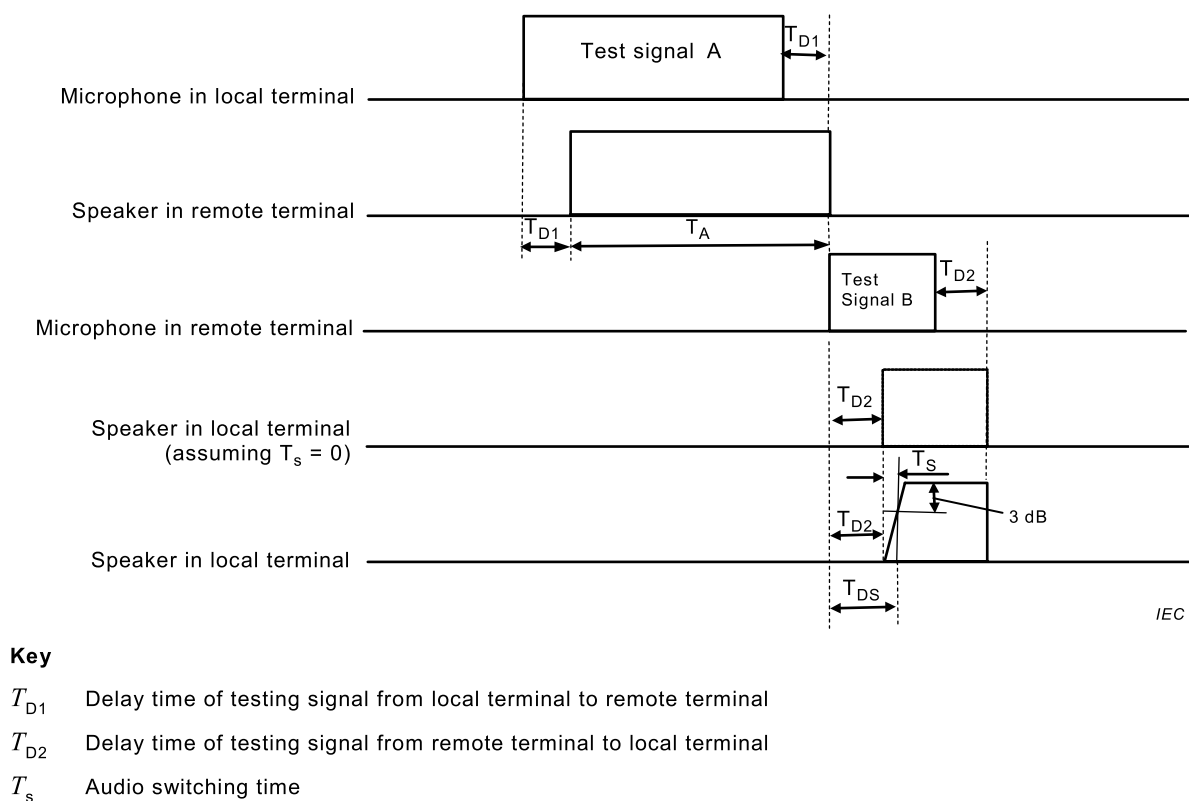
Test signal A

$T_{D1}$

Microphone in local terminal

Speaker in remote terminal

$T_{D1}$

$T_A$

Test Signal B

$T_{D2}$

Microphone in remote terminal

$T_{D2}$

Speaker in local terminal (assuming $T_s$ = 0)

$T_S$

3 dB

$T_{D2}$

Speaker in local terminal

$T_{DS}$

IEC

**Key**

$T_{D1}$ Delay time of testing signal from local terminal to remote terminal

$T_{D2}$ Delay time of testing signal from remote terminal to local terminal

$T_s$ Audio switching time